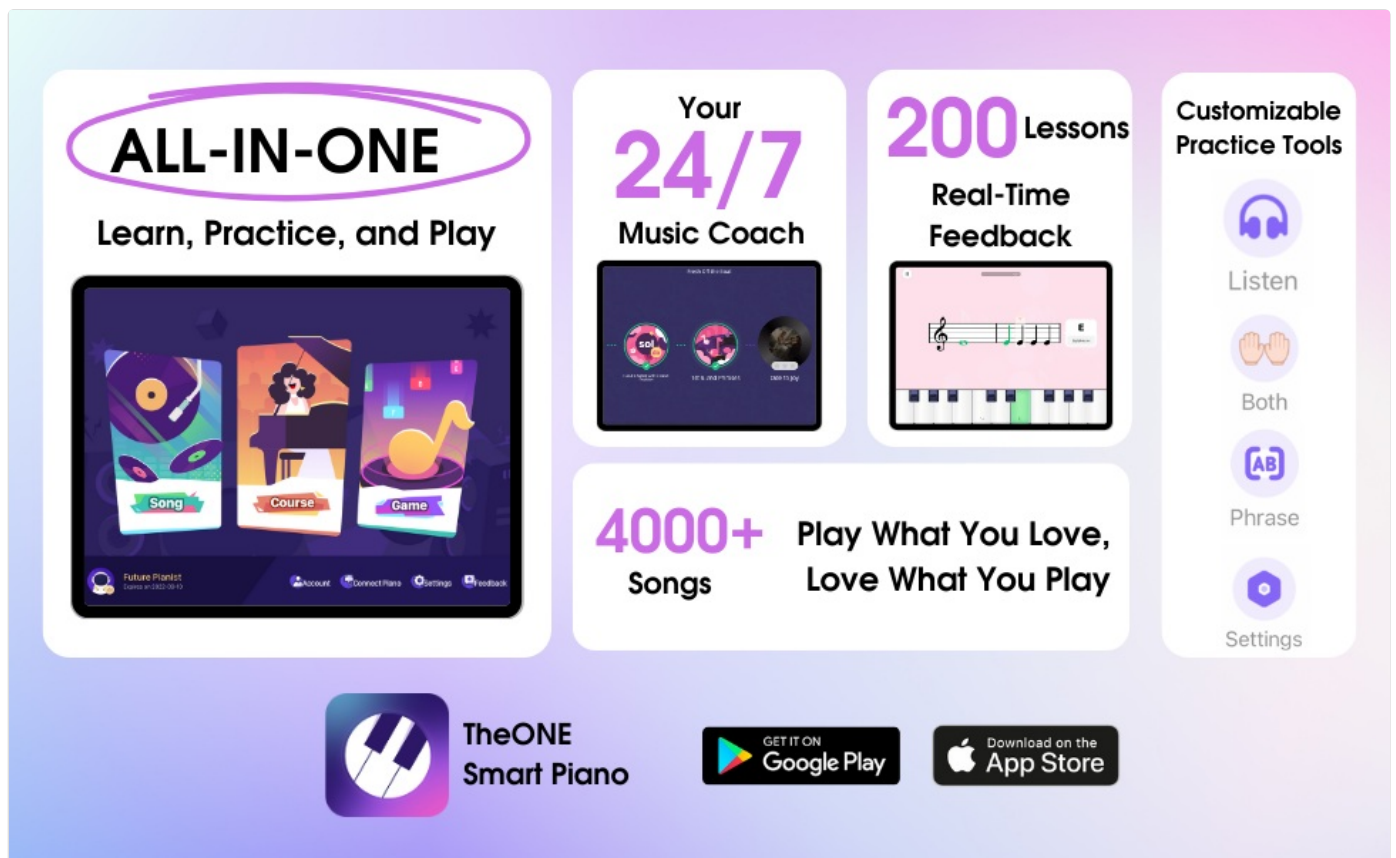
ALL-IN-ONE

Learn, Practice, and Play

Song

Course

Game

Future Pianist

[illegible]

Account

Connect Piano

Settings

Feedback

Your

24/7

Music Coach

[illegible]

sol

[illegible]

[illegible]

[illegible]

200 Lessons

Real-Time Feedback

E

4000+

Songs

Play What You Love, Love What You Play

Customizable Practice Tools

Listen

Both

AB

Phrase

Settings

TheONE Smart Piano

GET IT ON Google Play

Download on the App Store